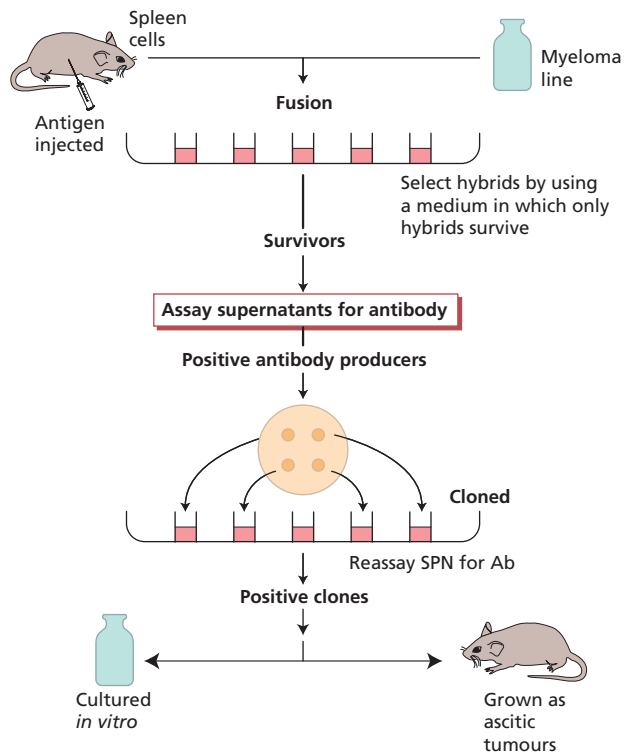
Spleen cells

Myeloma line

Fusion

Antigen injected

Select hybrids by using a medium in which only hybrids survive

Survivors

Assay supernatants for antibody

Positive antibody producers

Cloned

Reassay SPN for Ab

Positive clones

Cultured *in vitro*

Grown as ascitic tumours